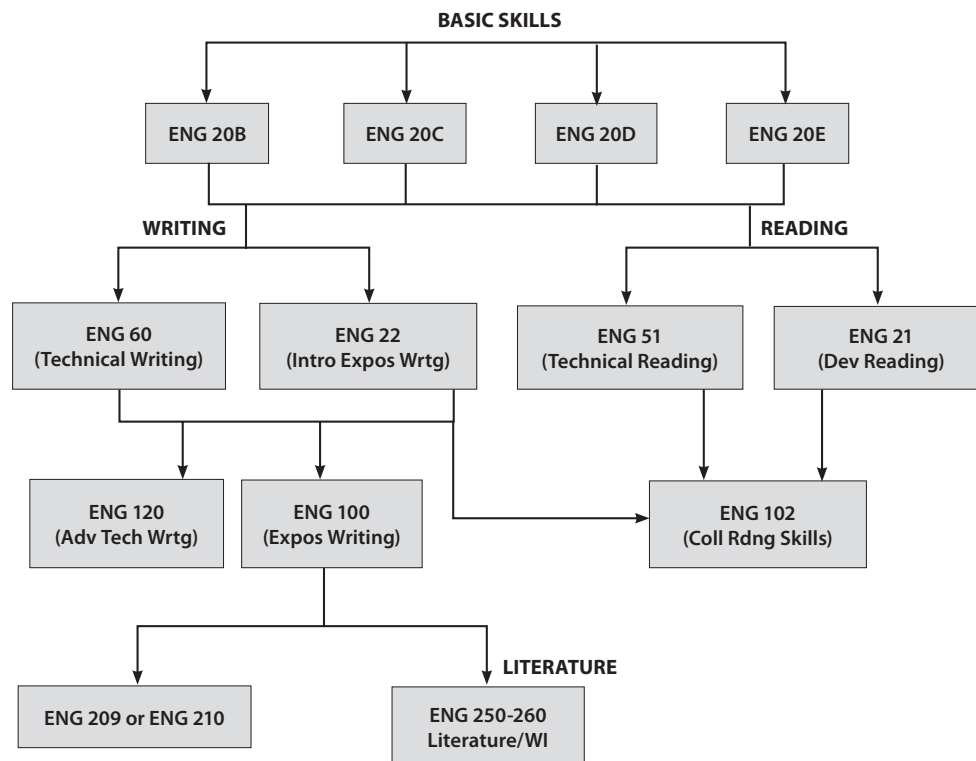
BASIC SKILLS

ENG 20B

ENG 20C

ENG 20D

ENG 20E

WRITING

READING

ENG 60 (Technical Writing)

ENG 22 (Intro Expos Wrtg)

ENG 51 (Technical Reading)

ENG 21 (Dev Reading)

ENG 120 (Adv Tech Wrtg)

ENG 100 (Expos Writing)

ENG 102 (Coll Rdng Skills)

LITERATURE

ENG 209 or ENG 210

ENG 250-260 Literature/WI